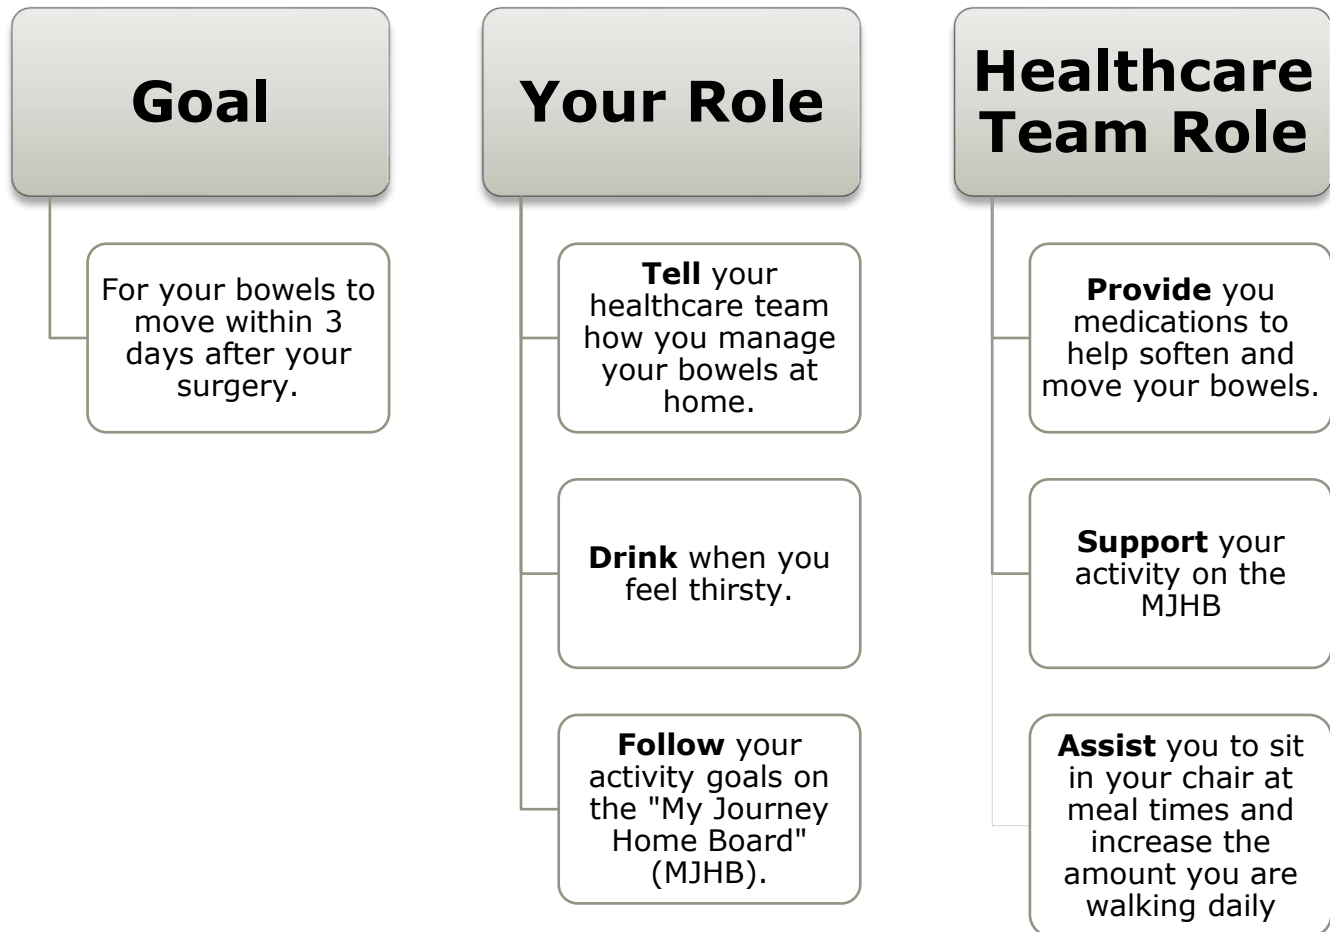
Goal

For your bowels to move within 3 days after your surgery.

Your Role

**Tell** your healthcare team how you manage your bowels at home.

**Drink** when you feel thirsty.

**Follow** your activity goals on the "My Journey Home Board" (MJHB).

Healthcare Team Role

**Provide** you medications to help soften and move your bowels.

**Support** your activity on the MJHB

**Assist** you to sit in your chair at meal times and increase the amount you are walking daily